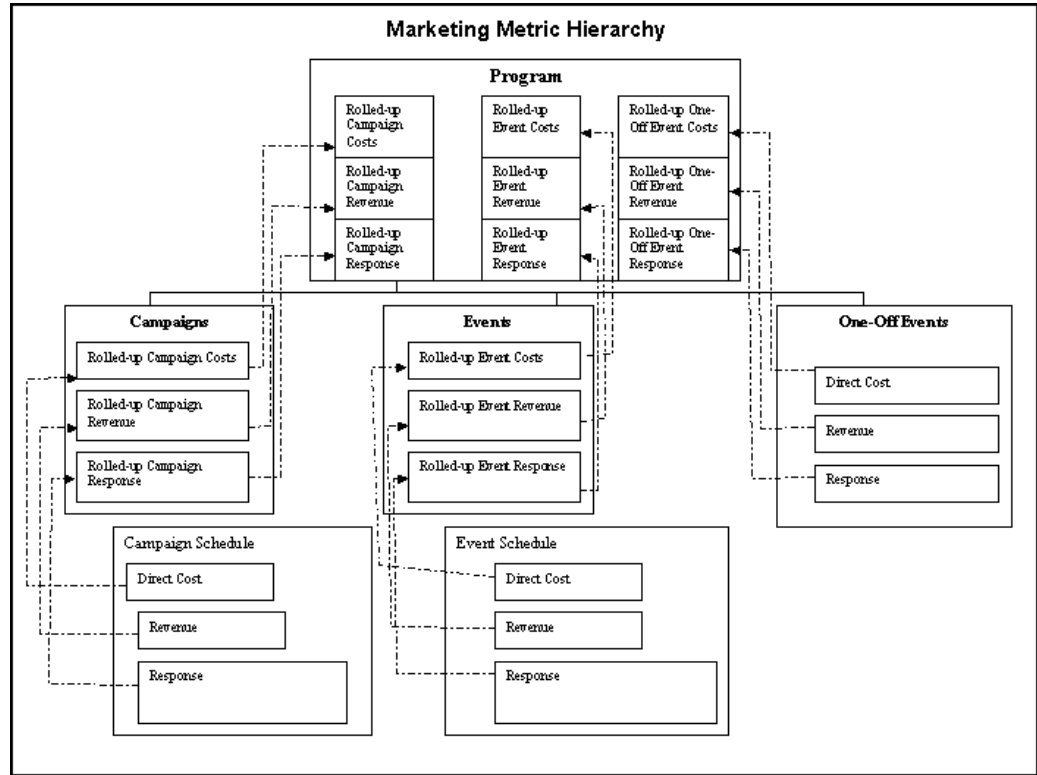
Marketing Metric Hierarchy

Program

Rolled-up Campaign Costs

Rolled-up Campaign Revenue

Rolled-up Campaign Response

Rolled-up Event Costs

Rolled-up Event Revenue

Rolled-up Event Response

Rolled-up One-Off Event Costs

Rolled-up One-Off Event Revenue

Rolled-up One-Off Event Response

Campaigns

Rolled-up Campaign Costs

Rolled-up Campaign Revenue

Rolled-up Campaign Response

Events

Rolled-up Event Costs

Rolled-up Event Revenue

Rolled-up Event Response

One-Off Events

Direct Cost

Revenue

Response

Campaign Schedule

Direct Cost

Revenue

Response

Event Schedule

Direct Cost

Revenue

Response